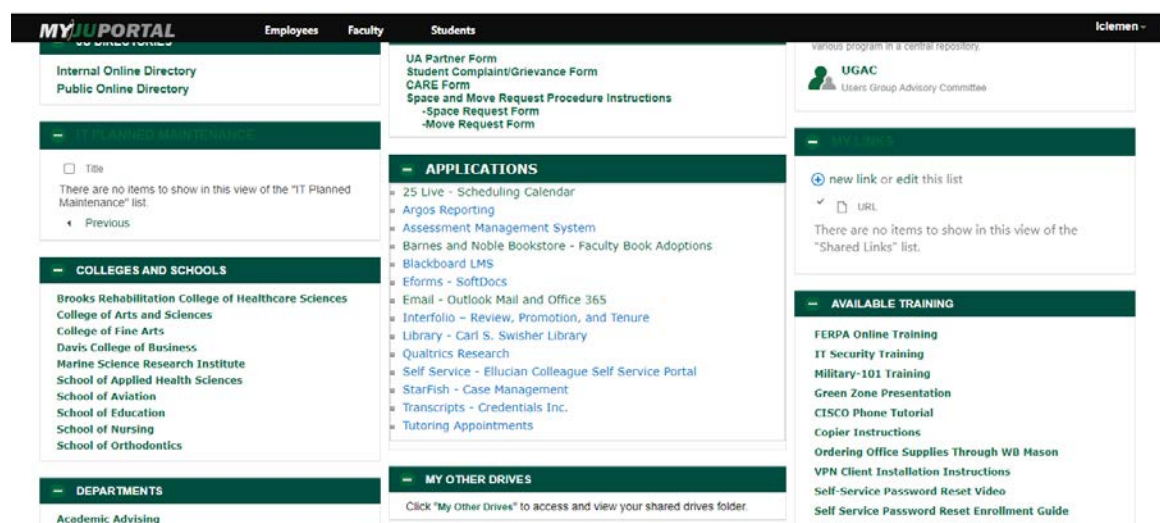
MYJUPORTAL Employees Faculty Students lclemen

Internal Online Directory
Public Online Directory

– IT PLANNED MAINTENANCE

Title
There are no items to show in this view of the "IT Planned Maintenance" list.
Previous

– COLLEGES AND SCHOOLS

Brooks Rehabilitation College of Healthcare Sciences
College of Arts and Sciences
College of Fine Arts
Davis College of Business
Marine Science Research Institute
School of Applied Health Sciences
School of Aviation
School of Education
School of Nursing
School of Orthodontics

– DEPARTMENTS

Academic Advising

UA Partner Form
Student Complaint/Grievance Form
CARE Form
Space and Move Request Procedure Instructions
-Space Request Form
-Move Request Form

– APPLICATIONS

25 Live - Scheduling Calendar
Argos Reporting
Assessment Management System
Barnes and Noble Bookstore - Faculty Book Adoptions
Blackboard LMS
Eforms - SoftDocs
Email - Outlook Mail and Office 365
Interfolio – Review, Promotion, and Tenure
Library - Carl S. Swisher Library
Qualtrics Research
Self Service - Ellucian Colleague Self Service Portal
StarFish - Case Management
Transcripts - Credentials Inc.
Tutoring Appointments

– MY OTHER DRIVES

Click "My Other Drives" to access and view your shared drives folder.

various program in a central repository.

UGAC
Users Group Advisory Committee

– MY LINKS

new link or edit this list
URL
There are no items to show in this view of the "Shared Links" list.

– AVAILABLE TRAINING

FERPA Online Training
IT Security Training
Military-101 Training
Green Zone Presentation
CISCO Phone Tutorial
Copier Instructions
Ordering Office Supplies Through WB Mason
VPN Client Installation Instructions
Self-Service Password Reset Video
Self Service Password Reset Enrollment Guide